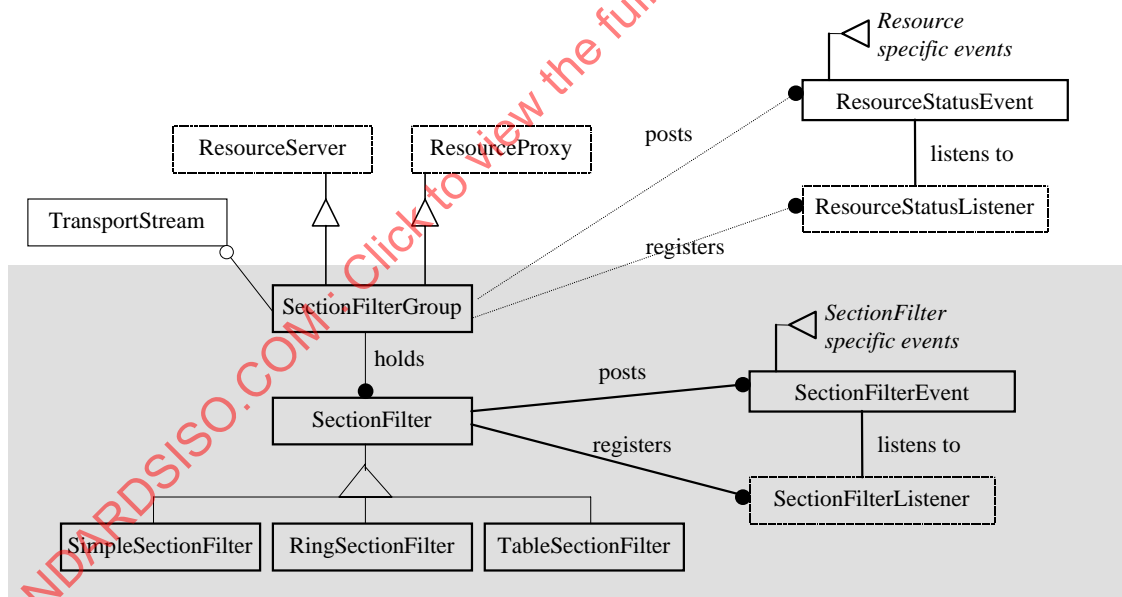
Resource specific events

ResourceStatusEvent

posts

listens to

ResourceServer

ResourceProxy

ResourceStatusListener

TransportStream

registers

SectionFilterGroup

SectionFilter specific events

holds

posts

SectionFilterEvent

SectionFilter

registers

listens to

SectionFilterListener

SimpleSectionFilter

RingSectionFilter

TableSectionFilter

NDARDSISO.COM: Click to view the fu